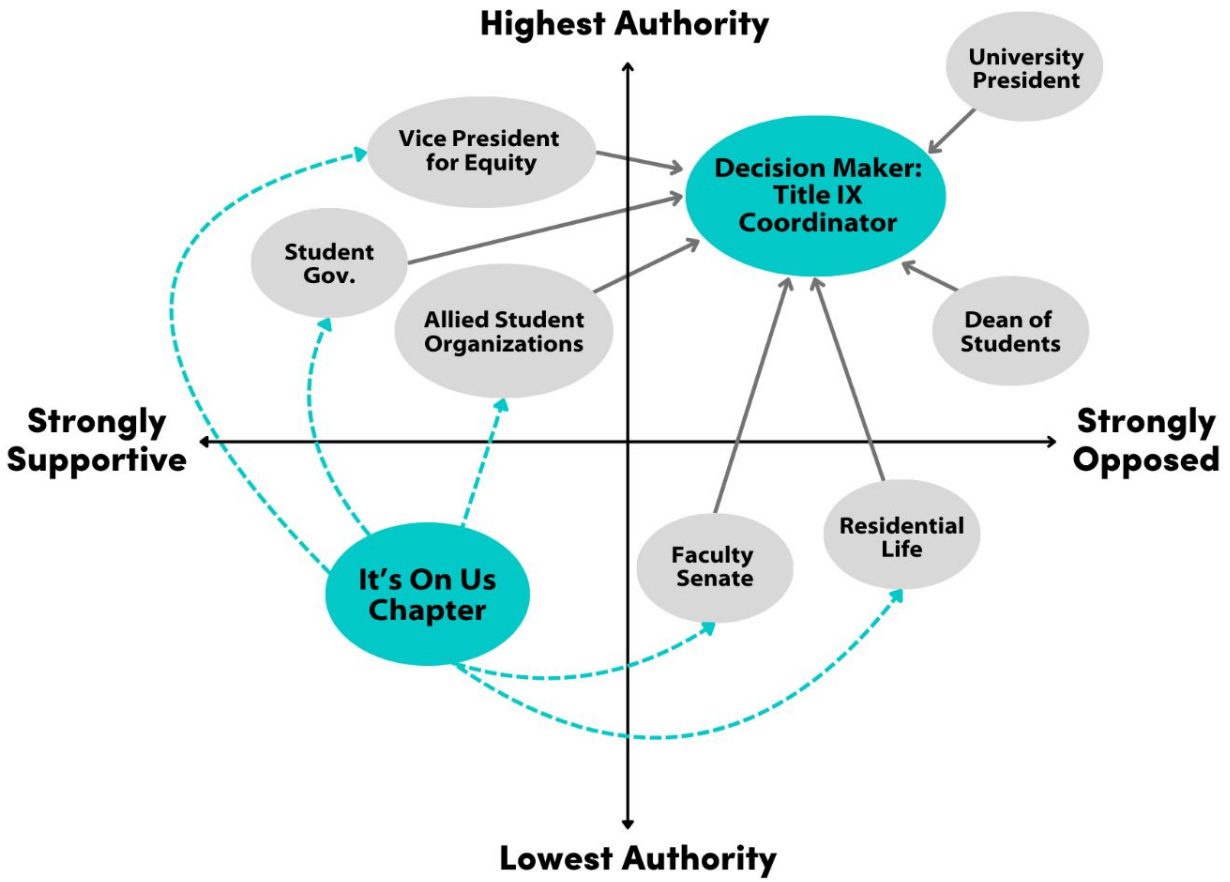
Highest Authority

University President

Vice President for Equity

Decision Maker: Title IX Coordinator

Student Gov.

Allied Student Organizations

Dean of Students

Strongly Supportive

Strongly Opposed

Residential Life

Faculty Senate

It's On Us Chapter

Lowest Authority